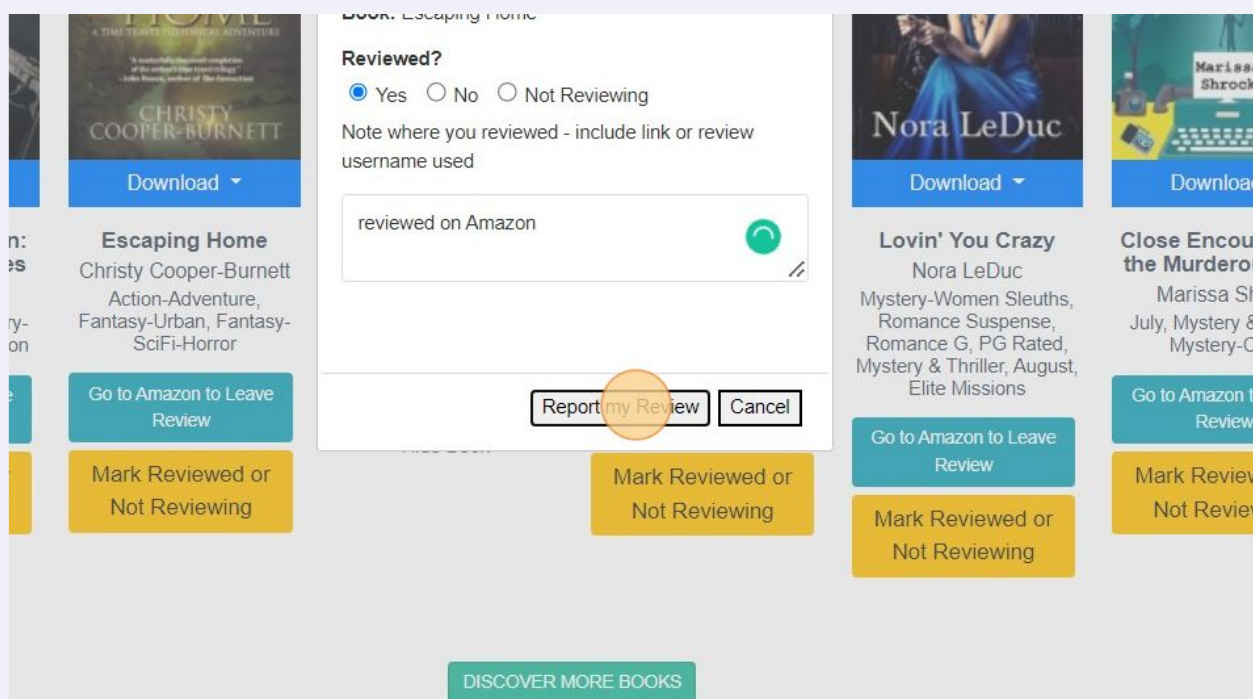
HOME
A TIME TRAVEL HISTORICAL ADVENTURE
CHRISTY COOPER-BURNETT
Download

n:
es
ry-
on

Escaping Home
Christy Cooper-Burnett
Action-Adventure, Fantasy-Urban, Fantasy-SciFi-Horror
Go to Amazon to Leave Review
Mark Reviewed or Not Reviewing

Book: Escaping Home
Reviewed?
Yes No Not Reviewing
Note where you reviewed - include link or review username used
reviewed on Amazon
Report my Review Cancel

Mark Reviewed or Not Reviewing

Nora LeDuc
Download
Lovin' You Crazy
Nora LeDuc
Mystery-Women Sleuths, Romance Suspense, Romance G, PG Rated, Mystery & Thriller, August, Elite Missions
Go to Amazon to Leave Review
Mark Reviewed or Not Reviewing

Marissa Shrock
Downloa
Close Encou
the Murdero
Marissa Sh
July, Mystery &
Mystery-C
Go to Amazon t
Review
Mark Review
Not Revie

DISCOVER MORE BOOKS